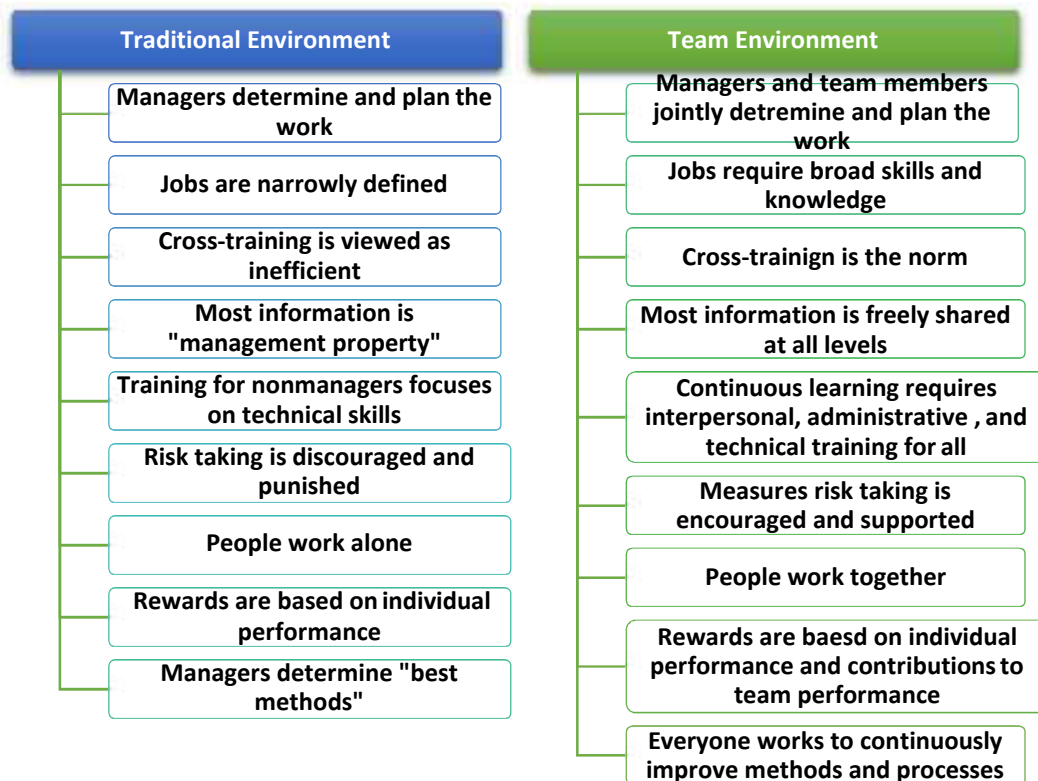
Traditional Environment

Managers determine and plan the work

Jobs are narrowly defined

Cross-training is viewed as inefficient

Most information is "management property"

Training for nonmanagers focuses on technical skills

Risk taking is discouraged and punished

People work alone

Rewards are based on individual performance

Managers determine "best methods"

Team Environment

Managers and team members jointly detremine and plan the work

Jobs require broad skills and knowledge

Cross-trainign is the norm

Most information is freely shared at all levels

Continuous learning requires interpersonal, administrative , and technical training for all

Measures risk taking is encouraged and supported

People work together

Rewards are baesd on individual performance and contributions to team performance

Everyone works to continuously improve methods and processes